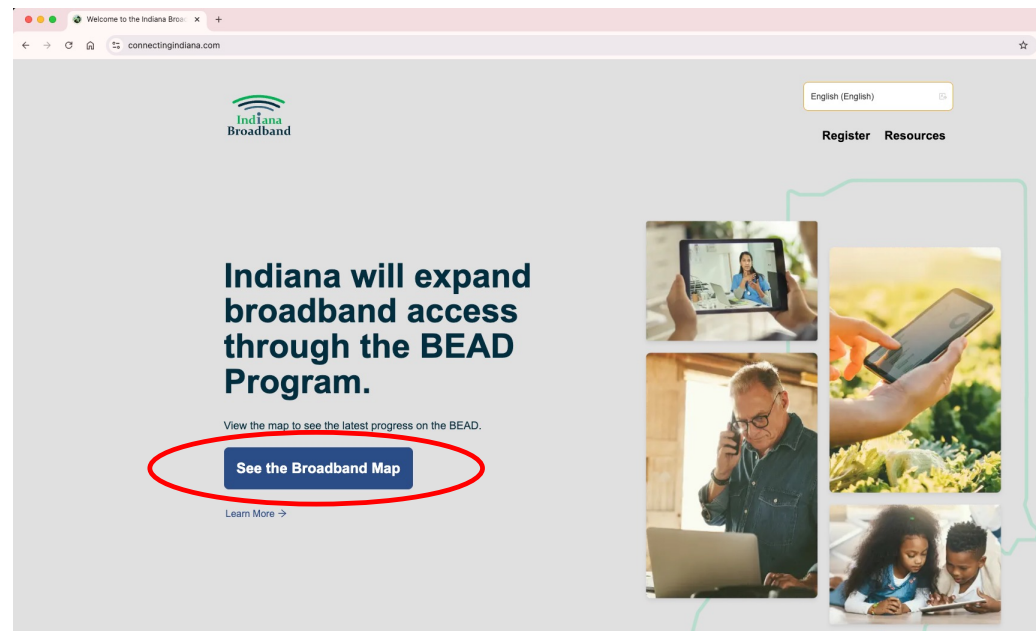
Welcome to the Indiana Broa
connectingindiana.com

Indiana Broadband

English (English)

Register Resources

Indiana will expand broadband access through the BEAD Program.

View the map to see the latest progress on the BEAD.

See the Broadband Map

Learn More →